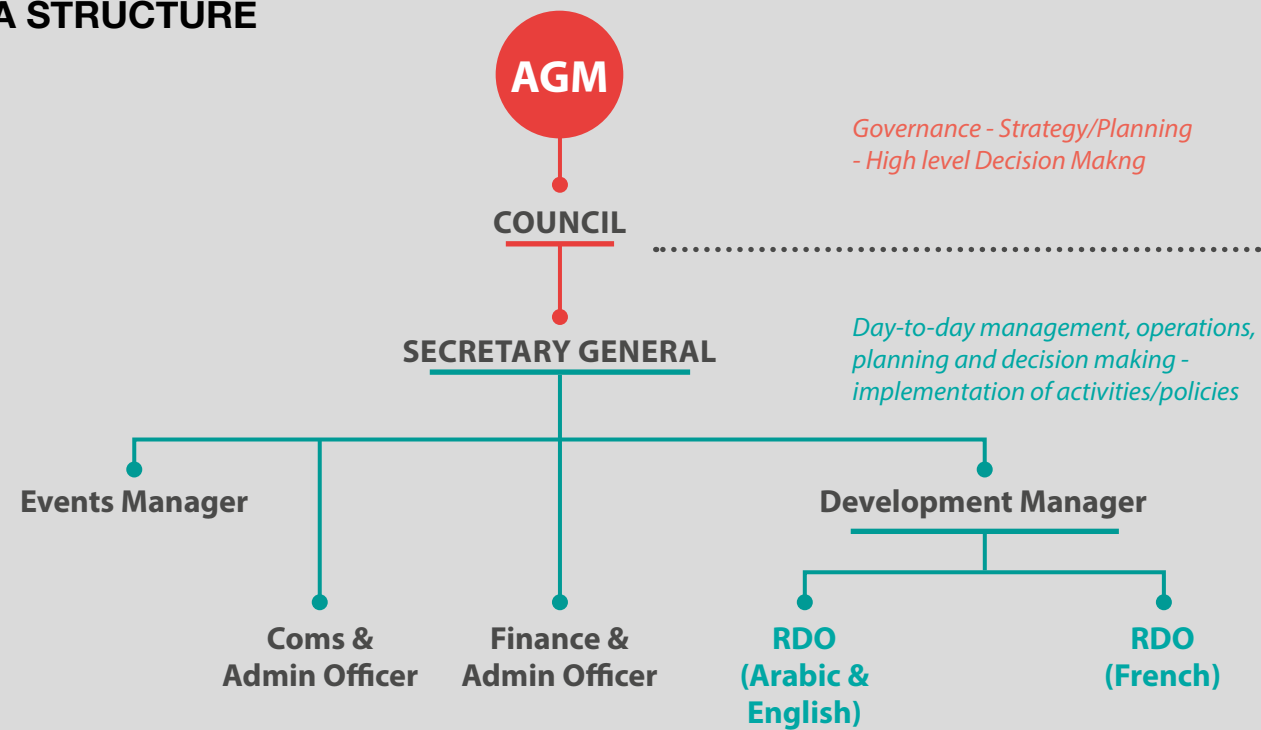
A STRUCTURE

AGM

Governance - Strategy/Planning - High level Decision Makng

COUNCIL

SECRETARY GENERAL

Day-to-day management, operations, planning and decision making - implementation of activities/policies

Events Manager

Development Manager

Coms & Admin Officer

Finance & Admin Officer

RDO (Arabic & English)

RDO (French)